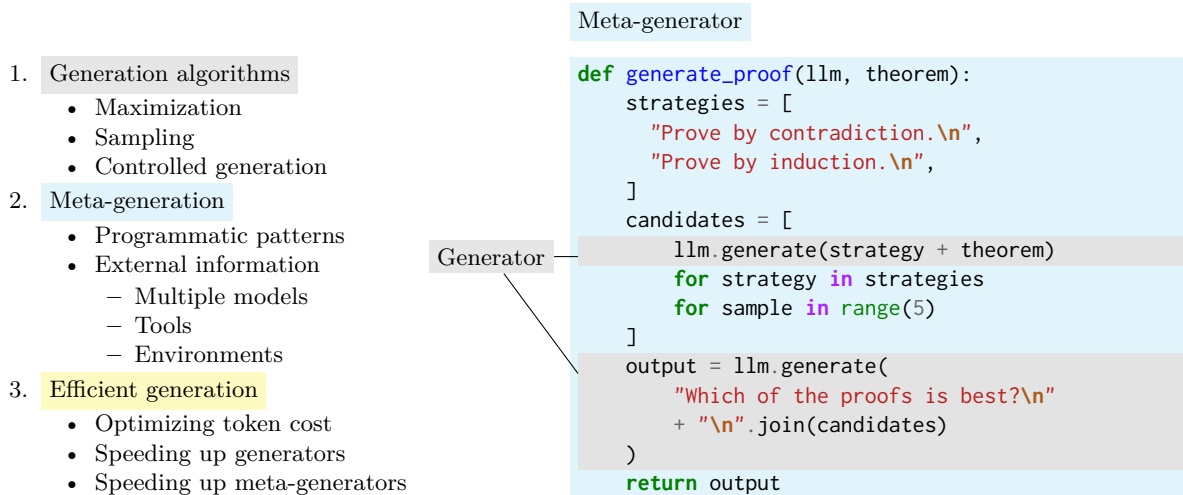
1. Generation algorithms
- Maximization
- Sampling
- Controlled generation
2. Meta-generation
- Programmatic patterns
- External information
  - Multiple models
  - Tools
  - Environments
3. Efficient generation
- Optimizing token cost
- Speeding up generators
- Speeding up meta-generators

Meta-generator

```
def generate_proof(llm, theorem):
    strategies = [
      "Prove by contradiction.\n",
      "Prove by induction.\n",
    ]
    candidates = [
        llm.generate(strategy + theorem)
        for strategy in strategies
        for sample in range(5)
    ]
    output = llm.generate(
        "Which of the proofs is best?\n"
        + "\n".join(candidates)
    )
    return output
```

Generator